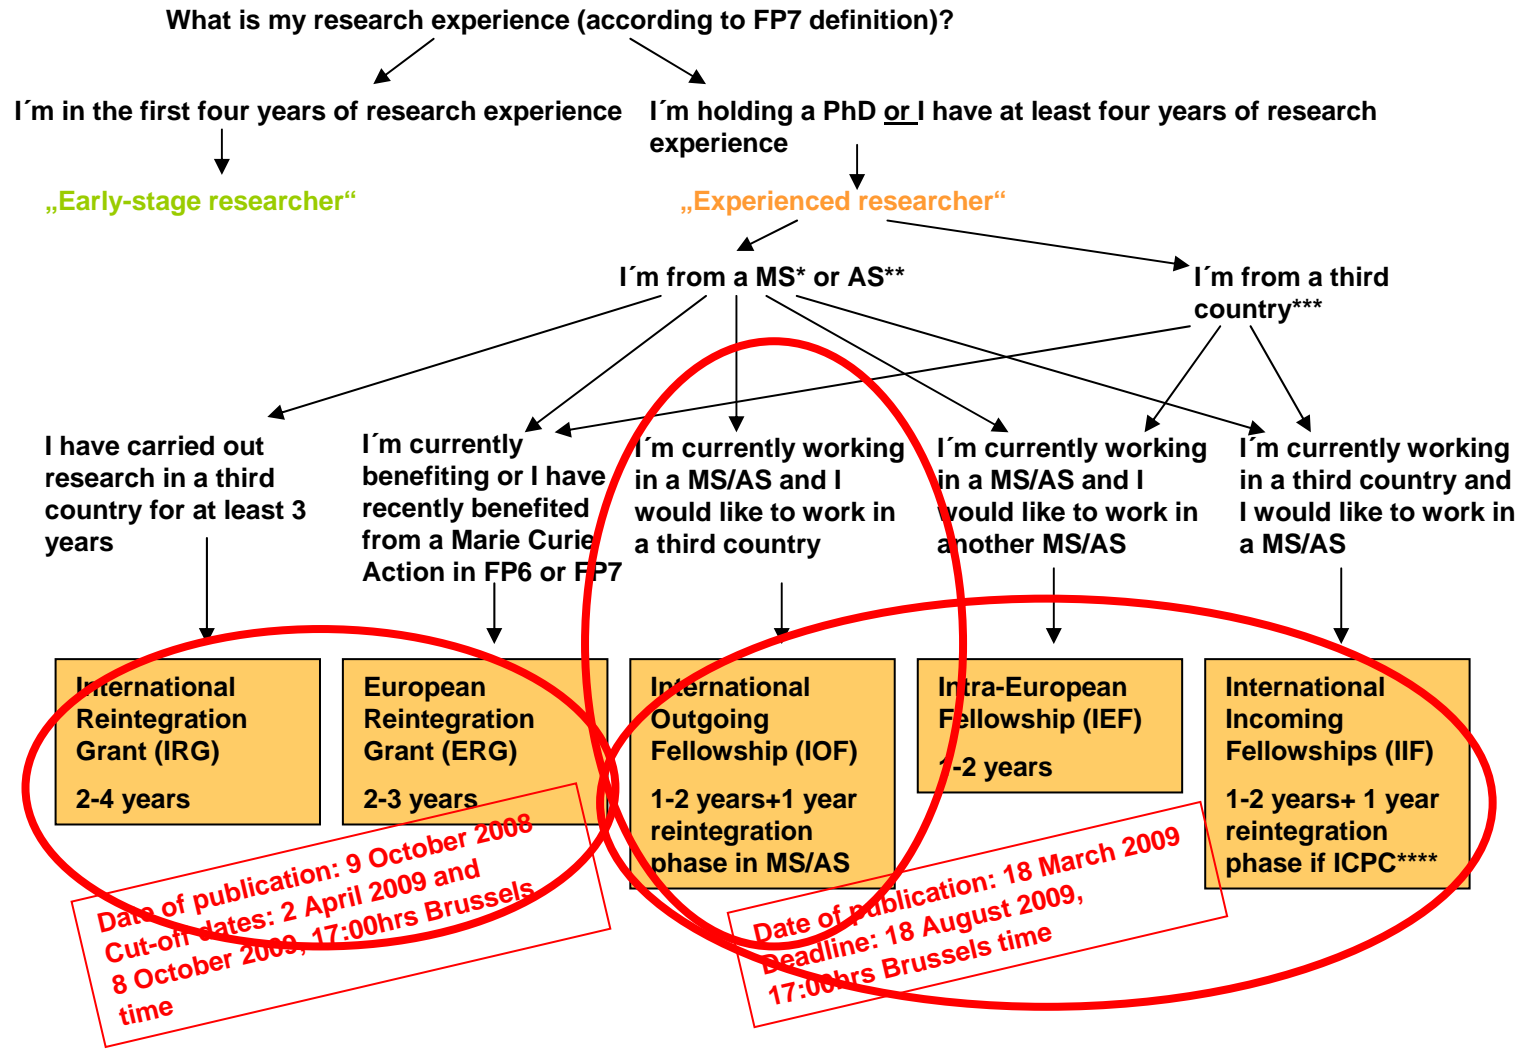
What is my research experience (according to FP7 definition)?

I´m in the first four years of research experience

„Early-stage researcher“

I´m holding a PhD or I have at least four years of research experience

„Experienced researcher“

I´m from a MS* or AS**

I´m from a third country***

I have carried out research in a third country for at least 3 years

I´m currently benefiting or I have recently benefited from a Marie Curie Action in FP6 or FP7

I´m currently working in a MS/AS and I would like to work in a third country

I´m currently working in a MS/AS and I would like to work in another MS/AS

I´m currently working in a third country and I would like to work in a MS/AS

International Reintegration Grant (IRG)

2-4 years

European Reintegration Grant (ERG)

2-3 years

International Outgoing Fellowship (IOF)

1-2 years+1 year reintegration phase in MS/AS

Intra-European Fellowship (IEF)

1-2 years

International Incoming Fellowships (IIF)

1-2 years+ 1 year reintegration phase if ICPC****

Date of publication: 9 October 2008
Cut-off dates: 2 April 2009 and 8 October 2009, 17:00hrs Brussels time

Date of publication: 18 March 2009
Deadline: 18 August 2009, 17:00hrs Brussels time